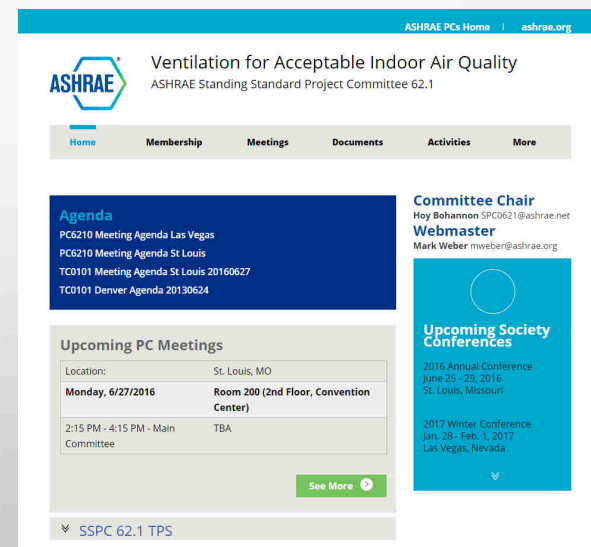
ASHRAE PCs Home | ashrae.org

ASHRAE®

Ventilation for Acceptable Indoor Air Quality

ASHRAE Standing Standard Project Committee 62.1

Home | Membership | Meetings | Documents | Activities | More

Agenda

PC6210 Meeting Agenda Las Vegas

PC6210 Meeting Agenda St Louis

TC0101 Meeting Agenda St Louis 20160627

TC0101 Denver Agenda 20130624

Upcoming PC Meetings

| Location: | St. Louis, MO |
|---|---|
| Monday, 6/27/2016 | Room 200 (2nd Floor, Convention Center) |
| 2:15 PM - 4:15 PM - Main Committee | TBA |

See More

SSPC 62.1 TPS

Committee Chair

Hoy Bohannon SPC0621@ashrae.net

Webmaster

Mark Weber mweber@ashrae.org

Upcoming Society Conferences

2016 Annual Conference
June 25 - 29, 2016
St. Louis, Missouri

2017 Winter Conference
Jan. 28 - Feb. 1, 2017
Las Vegas, Nevada